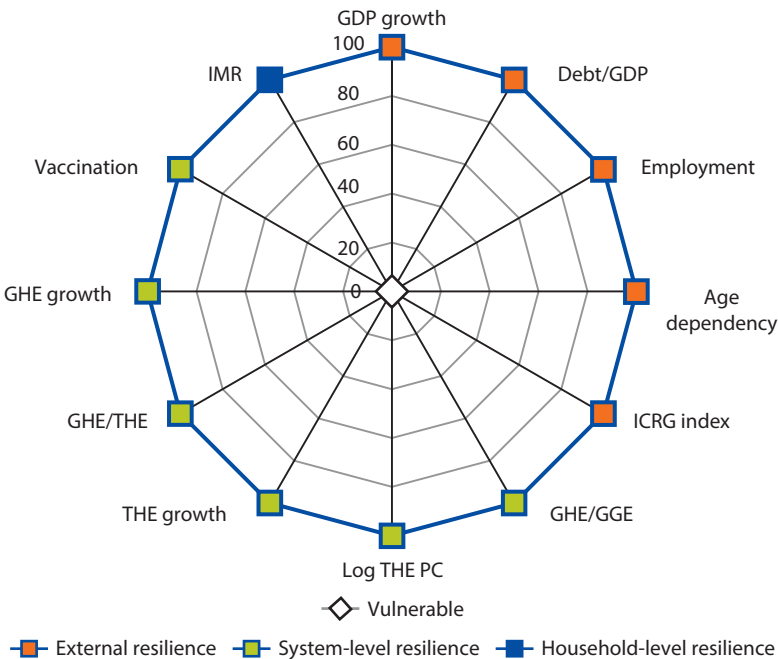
GDP growth
100
80
60
40
20
0
Debt/GDP
Employment
Age dependency
ICRG index
GHE/GGE
Log THE PC
THE growth
GHE/THE
GHE growth
Vaccination
IMR

Vulnerable

External resilience
System-level resilience
Household-level resilience